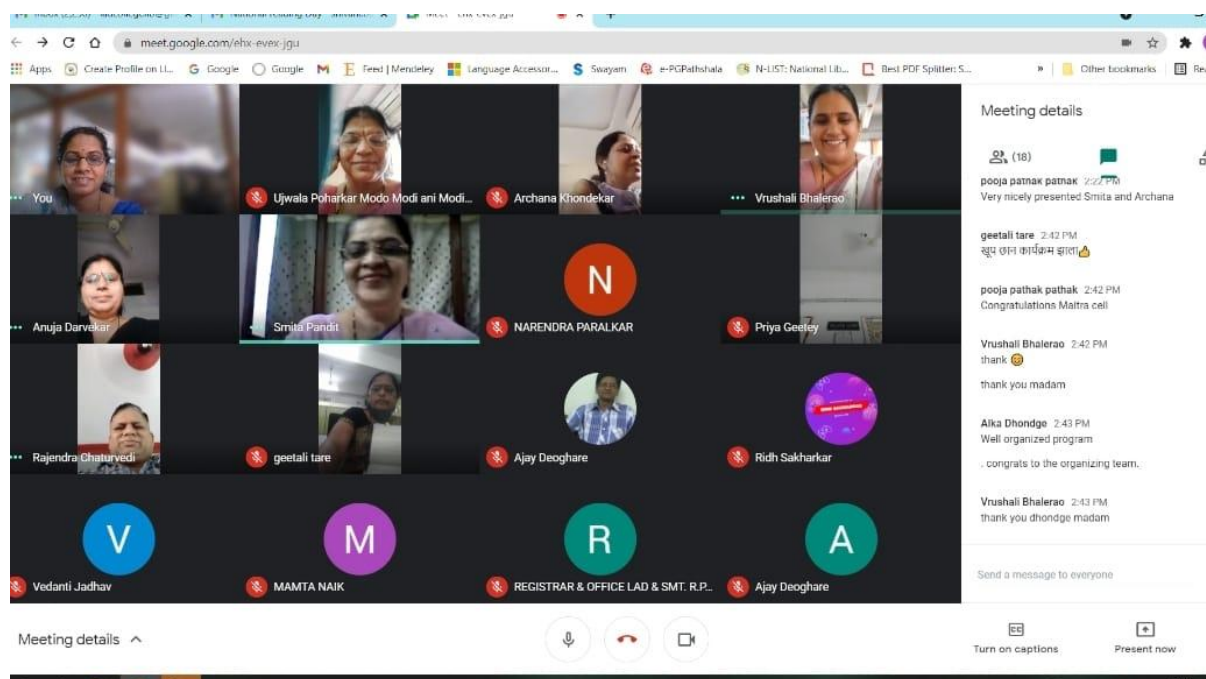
meet.google.com/ehx-evex-jgu

Apps Create Profile on Li... Google Google M Feed | Mendeley Language Accessor... Swayam e-PGPathshala N-LIST: National Lib... Best PDF Splitter: S... » Other bookmarks

You
Ujwala Poharkar Modo Modi ani Modi...
Archana Khondekar
Vrushali Bhalerao
Anuja Darvekar
Smita Pandit
N
NARENDRA PARALKAR
Priya Geeley
Rajendra Chaturvedi
geetali tare
Ajay Deoghare
Ridh Sakharkar
V
Vedanti Jadhav
M
MAMTA NAIK
R
REGISTRAR & OFFICE LAD & SMT. R.P...
A
Ajay Deoghare

Meeting details

(18)

pooja patnak patnak 2:22 PM
Very nicely presented Smita and Archana

geetali tare 2:42 PM
खूप छान कार्यक्रम झाला👍

pooja pathak pathak 2:42 PM
Congratulations Maitra cell

Vrushali Bhalerao 2:42 PM
thank 😊

thank you madam

Alka Dhondge 2:43 PM
Well organized program

. congrats to the organizing team.

Vrushali Bhalerao 2:43 PM
thank you dhondge madam

Send a message to everyone

Meeting details ^

Turn on captions
Present now